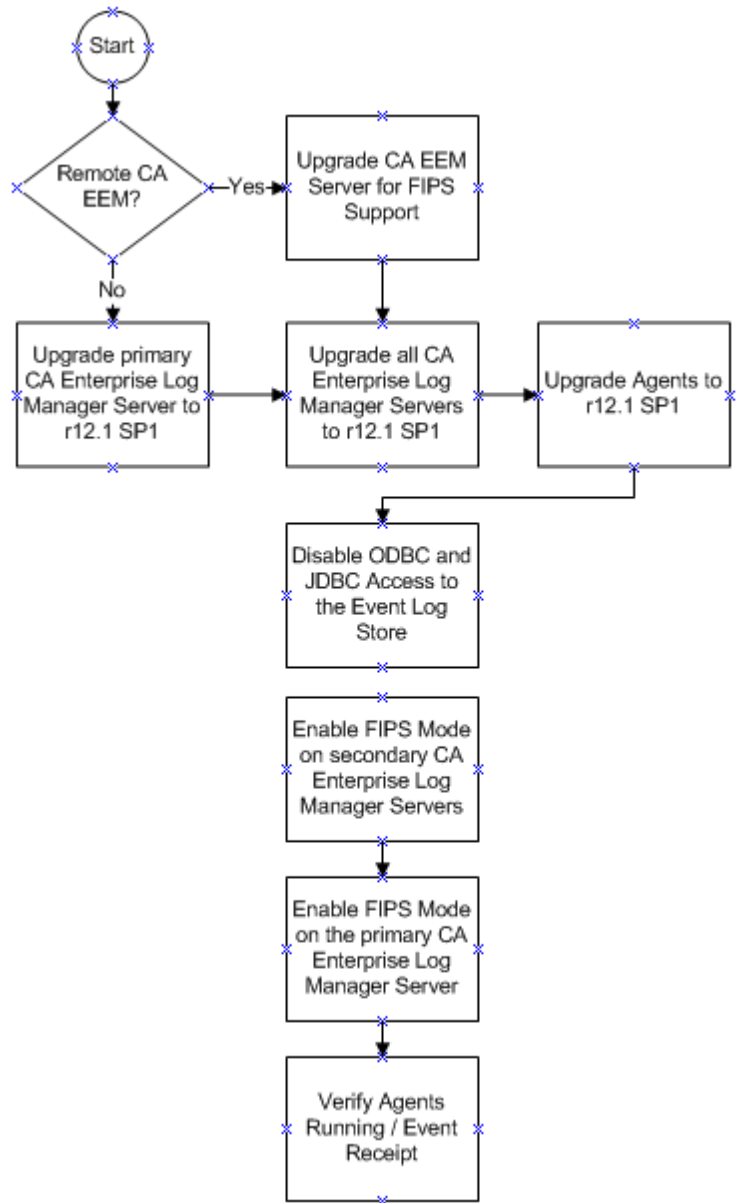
Start

Remote CA EEM?

Yes

Upgrade CA EEM Server for FIPS Support

No

Upgrade primary CA Enterprise Log Manager Server to r12.1 SP1

Upgrade all CA Enterprise Log Manager Servers to r12.1 SP1

Upgrade Agents to r12.1 SP1

Disable ODBC and JDBC Access to the Event Log Store

Enable FIPS Mode on secondary CA Enterprise Log Manager Servers

Enable FIPS Mode on the primary CA Enterprise Log Manager Server

Verify Agents Running / Event Receipt